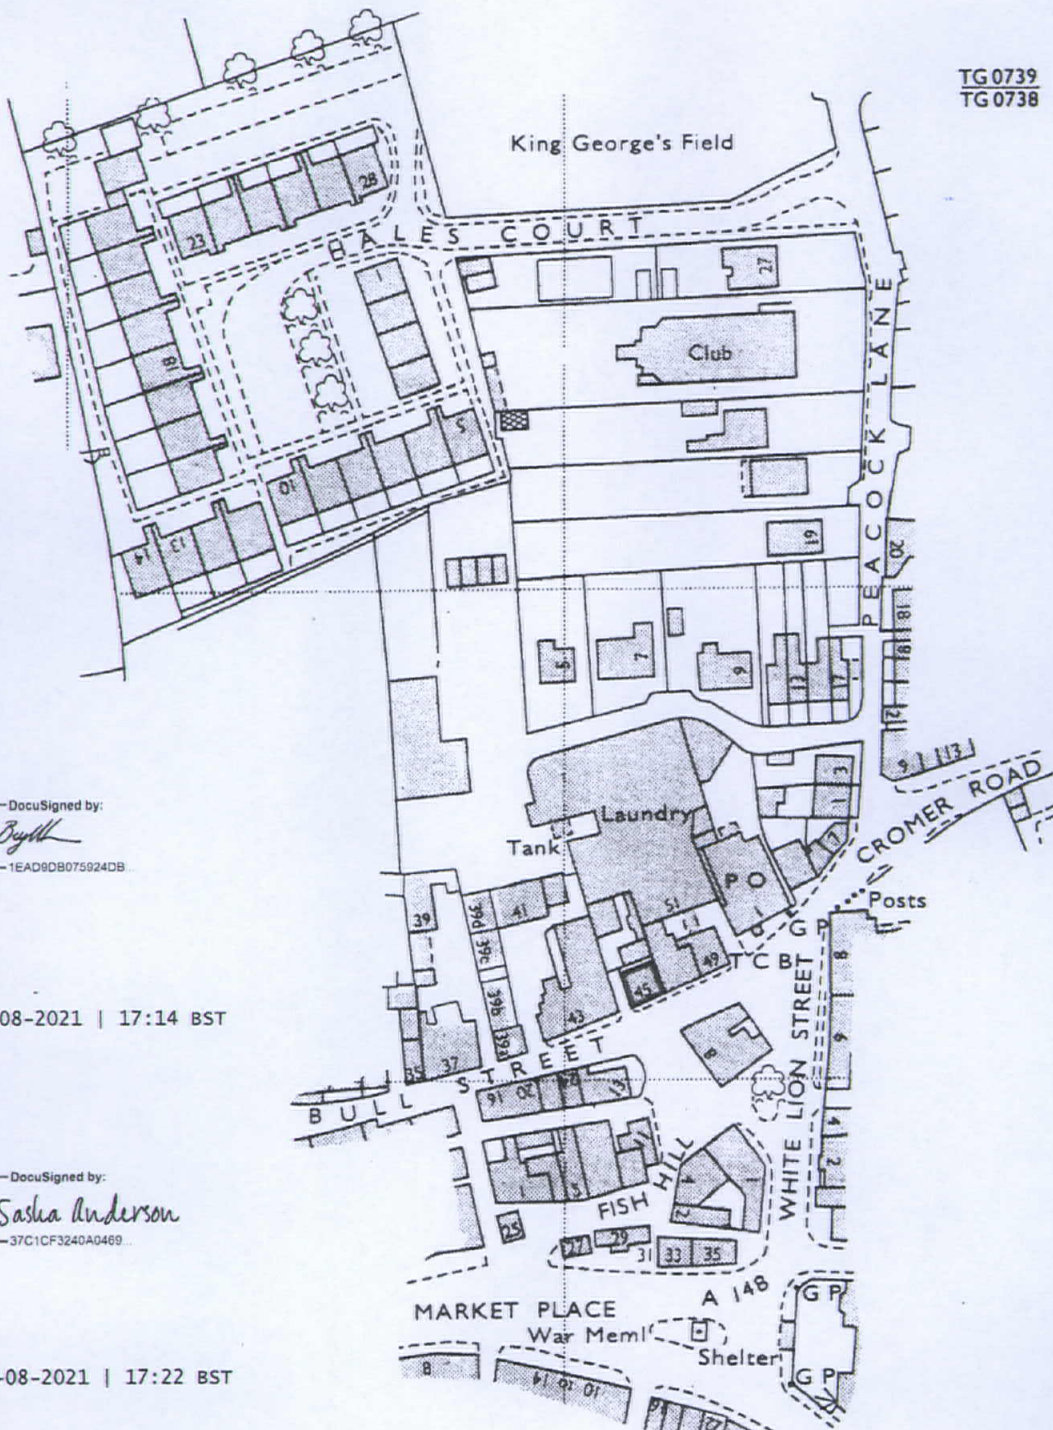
TG 0739
TG 0738

King George's Field

HALES COURT

28
23
27
1
18
Club
5
10
13
14
19
20
18
16
5
7
9
12
17
14
9
13
11
3
7

PEACOCK LANE

CROMER ROAD

Laundry
Tank
P O
Posts
G P
T C B
39
39a
39b
39c
39d
41
51
47
49
45
43
37
35
8
6
4
2

WHITE LION STREET

BULL STREET
16
20
13
11
25
27
29
31
33
35

FISH HILL

MARKET PLACE
A 148
War Meml
Shelter
G P
G P
8
10

-DocuSigned by:
-1EAD9DB075924DB...

08-2021 | 17:14 BST

-DocuSigned by:
Sasha Anderson
-37C1CF3240A0469...

-08-2021 | 17:22 BST